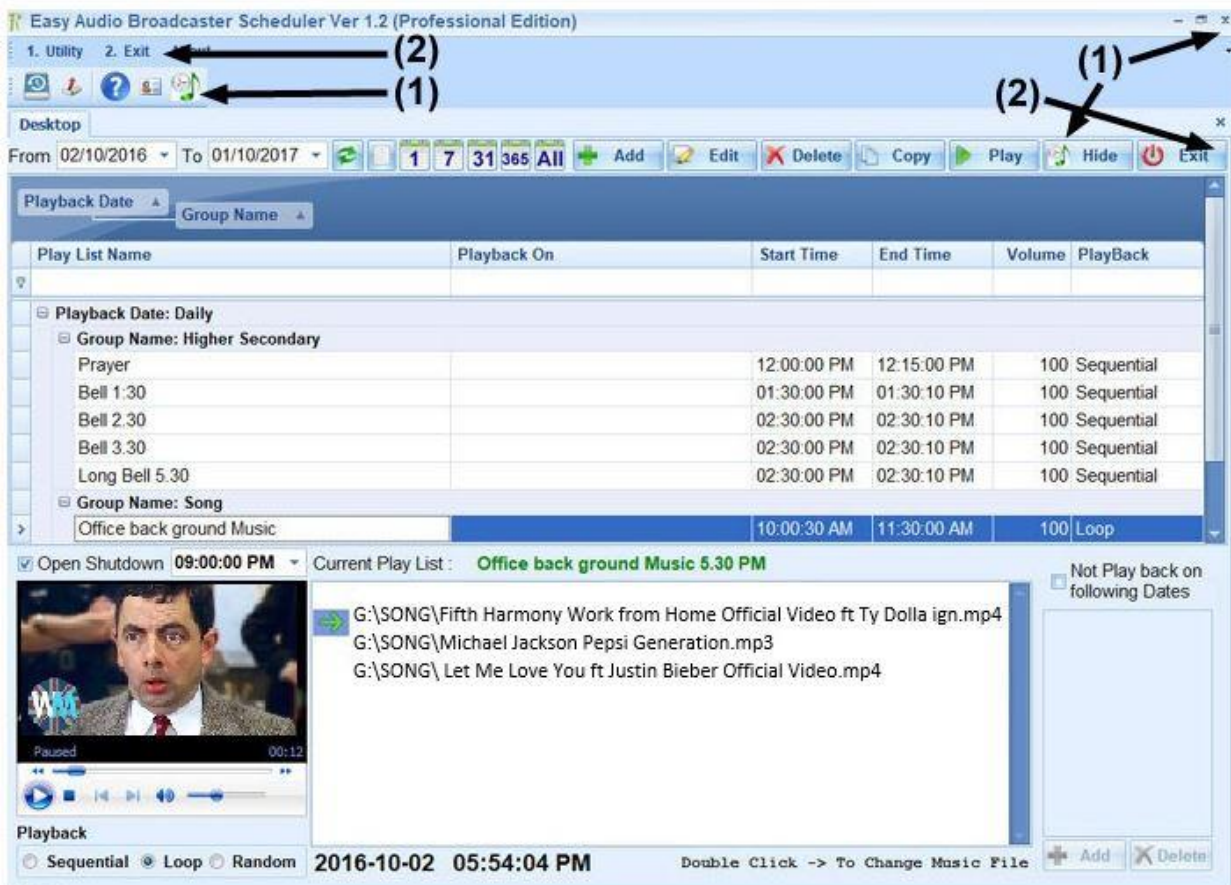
Easy Audio Broadcaster Scheduler Ver 1.2 (Professional Edition)

1. Utility 2. Exit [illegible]

(2)

(1)

(1)

(2)

Desktop

From 02/10/2016 To 01/10/2017 1 7 31 365 All Add Edit Delete Copy Play Hide Exit

Playback Date Group Name

| Play List Name | Playback On | Start Time | End Time | Volume | PlayBack |
|---|---|---|---|---|---|
| Playback Date: Daily | | | | | |
| Group Name: Higher Secondary | | | | | |
| Prayer | | 12:00:00 PM | 12:15:00 PM | 100 | Sequential |
| Bell 1:30 | | 01:30:00 PM | 01:30:10 PM | 100 | Sequential |
| Bell 2.30 | | 02:30:00 PM | 02:30:10 PM | 100 | Sequential |
| Bell 3.30 | | 02:30:00 PM | 02:30:10 PM | 100 | Sequential |
| Long Bell 5.30 | | 02:30:00 PM | 02:30:10 PM | 100 | Sequential |
| Group Name: Song | | | | | |
| Office back ground Music | | 10:00:30 AM | 11:30:00 AM | 100 | Loop |

Open Shutdown 09:00:00 PM Current Play List : Office back ground Music 5.30 PM

Not Play back on following Dates

G:\SONG\Fifth Harmony Work from Home Official Video ft Ty Dolla ign.mp4
G:\SONG\Michael Jackson Pepsi Generation.mp3
G:\SONG\ Let Me Love You ft Justin Bieber Official Video.mp4

Paused 00:12

Playback

Sequential Loop Random 2016-10-02 05:54:04 PM Double Click -> To Change Music File Add Delete